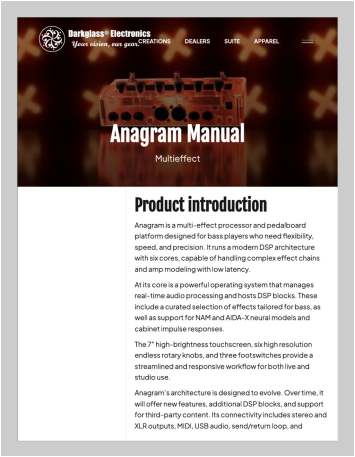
Darkglass® Electronics
Your vision, our gear.

CREATIONS DEALERS SUITE APPAREL

Anagram Manual

Multieffect

Product introduction

Anagram is a multi-effect processor and pedalboard platform designed for bass players who need flexibility, speed, and precision. It runs a modern DSP architecture with six cores, capable of handling complex effect chains and amp modeling with low latency.

At its core is a powerful operating system that manages real-time audio processing and hosts DSP blocks. These include a curated selection of effects tailored for bass, as well as support for NAM and AIDA-X neural models and cabinet impulse responses.

The 7" high-brightness touchscreen, six high resolution endless rotary knobs, and three footswitches provide a streamlined and responsive workflow for both live and studio use.

Anagram's architecture is designed to evolve. Over time, it will offer new features, additional DSP blocks, and support for third-party content. Its connectivity includes stereo and XLR outputs, MIDI, USB audio, send/return loop, and